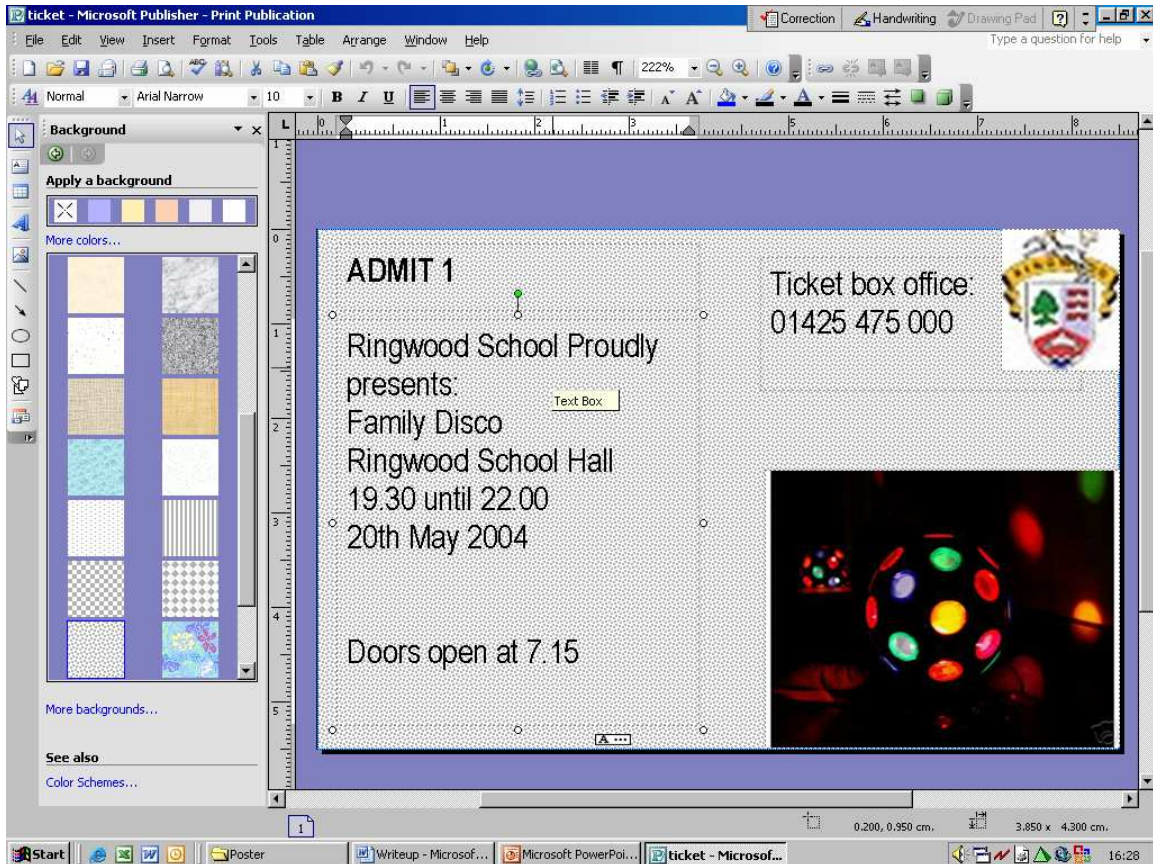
ticket - Microsoft Publisher - Print Publication
Correction Handwriting Drawing Pad
File Edit View Insert Format Tools Table Arrange Window Help
Type a question for help
222%
Normal Arial Narrow 10
Background
Apply a background
More colors...
More backgrounds...
See also
Color Schemes...

ADMIT 1

Ringwood School Proudly presents:
Family Disco
Ringwood School Hall
19.30 until 22.00
20th May 2004

Doors open at 7.15

Text Box

Ticket box office:
01425 475 000

1
0.200, 0.950 cm.
3.850 x 4.300 cm.
Start Poster Writeup - Microsof... Microsoft PowerPoi... ticket - Microsof... 16:28